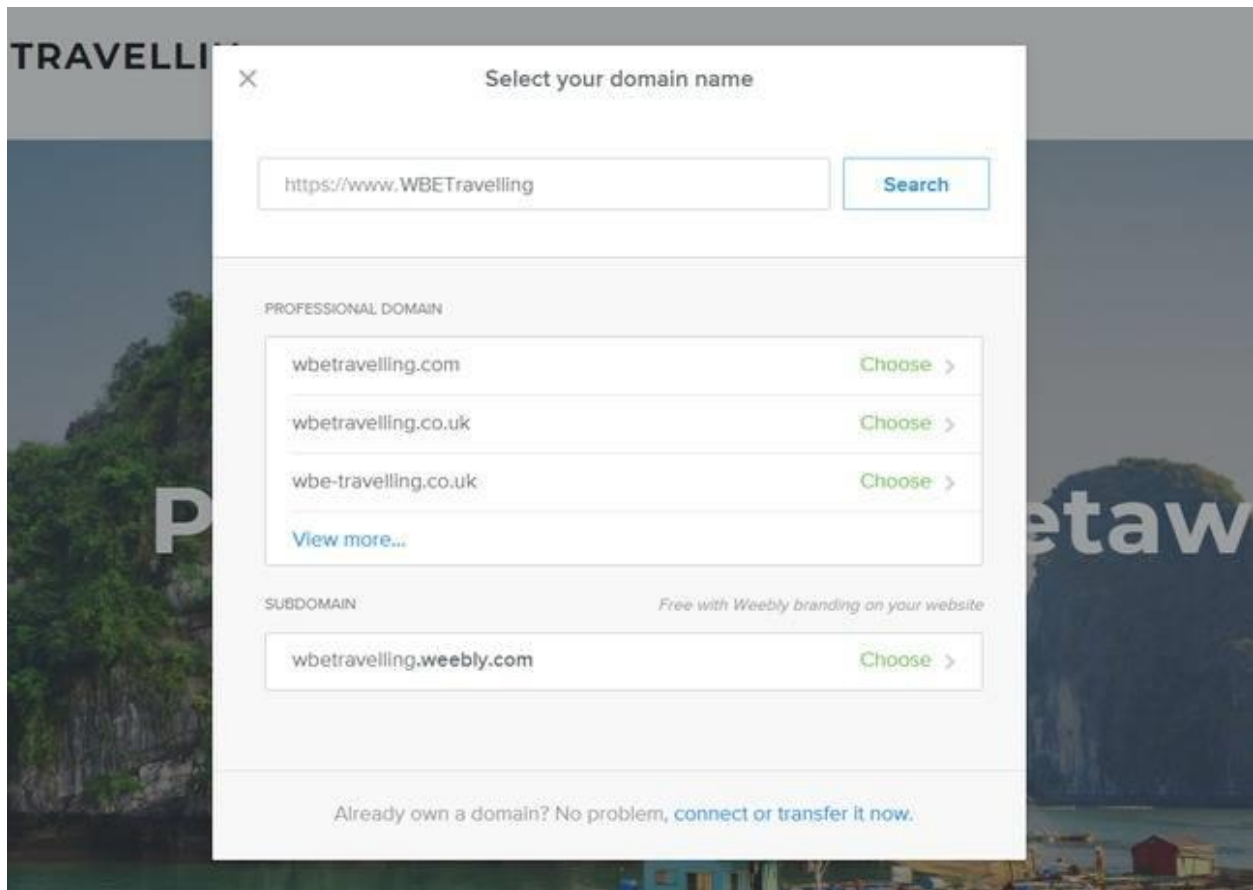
TRAVELLI

×

Select your domain name

https://www.WBETravelling

Search

PROFESSIONAL DOMAIN

wbetravelling.com Choose >

wbetravelling.co.uk Choose >

wbe-travelling.co.uk Choose >

View more...

SUBDOMAIN

Free with Weebly branding on your website

wbetravelling.weebly.com Choose >

Already own a domain? No problem, connect or transfer it now.

P

etaw